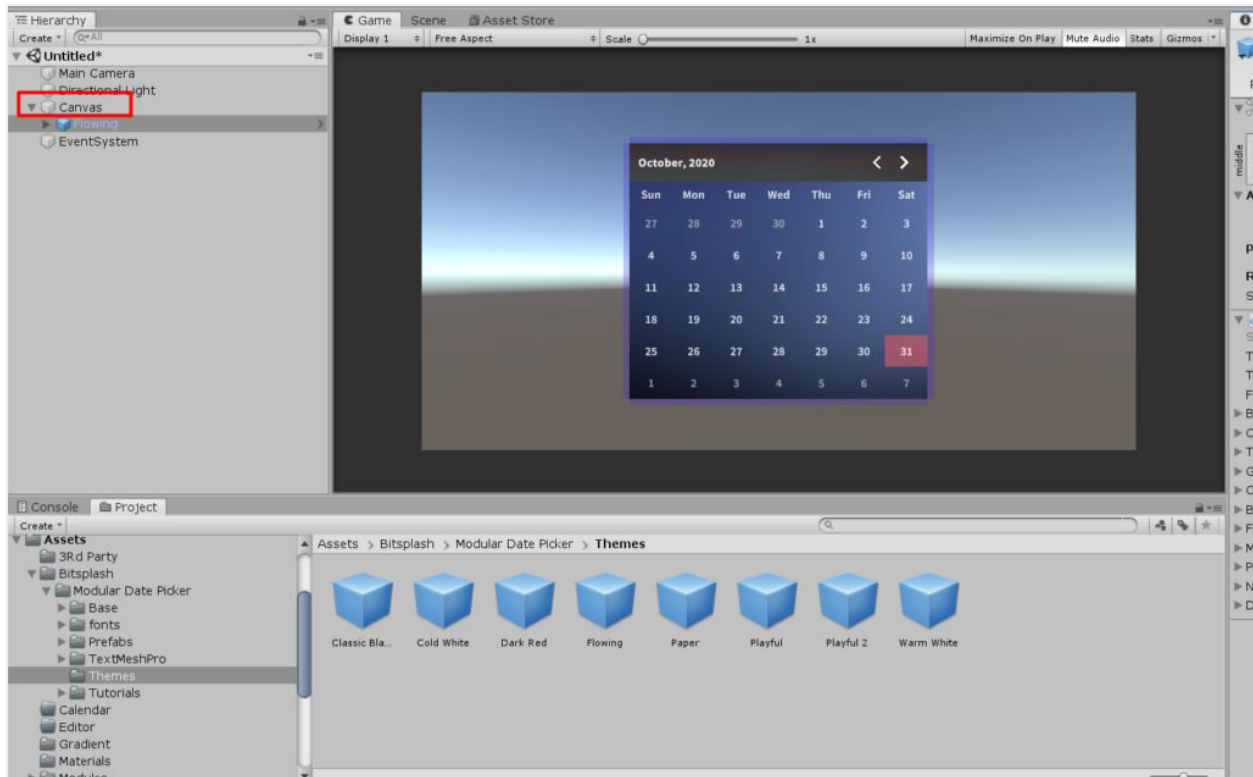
Hierarchy
Create Q▾All
Untitled*
Main Camera
Directional Light
Canvas
Flowing
EventSystem

Game Scene Asset Store
Display 1 Free Aspect Scale 1x
Maximize On Play Mute Audio Stats Gizmos

October, 2020
| Sun | Mon | Tue | Wed | Thu | Fri | Sat |
|---|---|---|---|---|---|---|
| 27 | 28 | 29 | 30 | 1 | 2 | 3 |
| 4 | 5 | 6 | 7 | 8 | 9 | 10 |
| 11 | 12 | 13 | 14 | 15 | 16 | 17 |
| 18 | 19 | 20 | 21 | 22 | 23 | 24 |
| 25 | 26 | 27 | 28 | 29 | 30 | 31 |
| 1 | 2 | 3 | 4 | 5 | 6 | 7 |

middle

Console Project
Create
Assets
3Rd Party
Bitsplash
Modular Date Picker
Base
fonts
Prefabs
TextMeshPro
Themes
Tutorials
Calendar
Editor
Gradient
Materials
Modules

Assets > Bitsplash > Modular Date Picker > Themes
Classic Bla... Cold White Dark Red Flowing Paper Playful Playful 2 Warm White